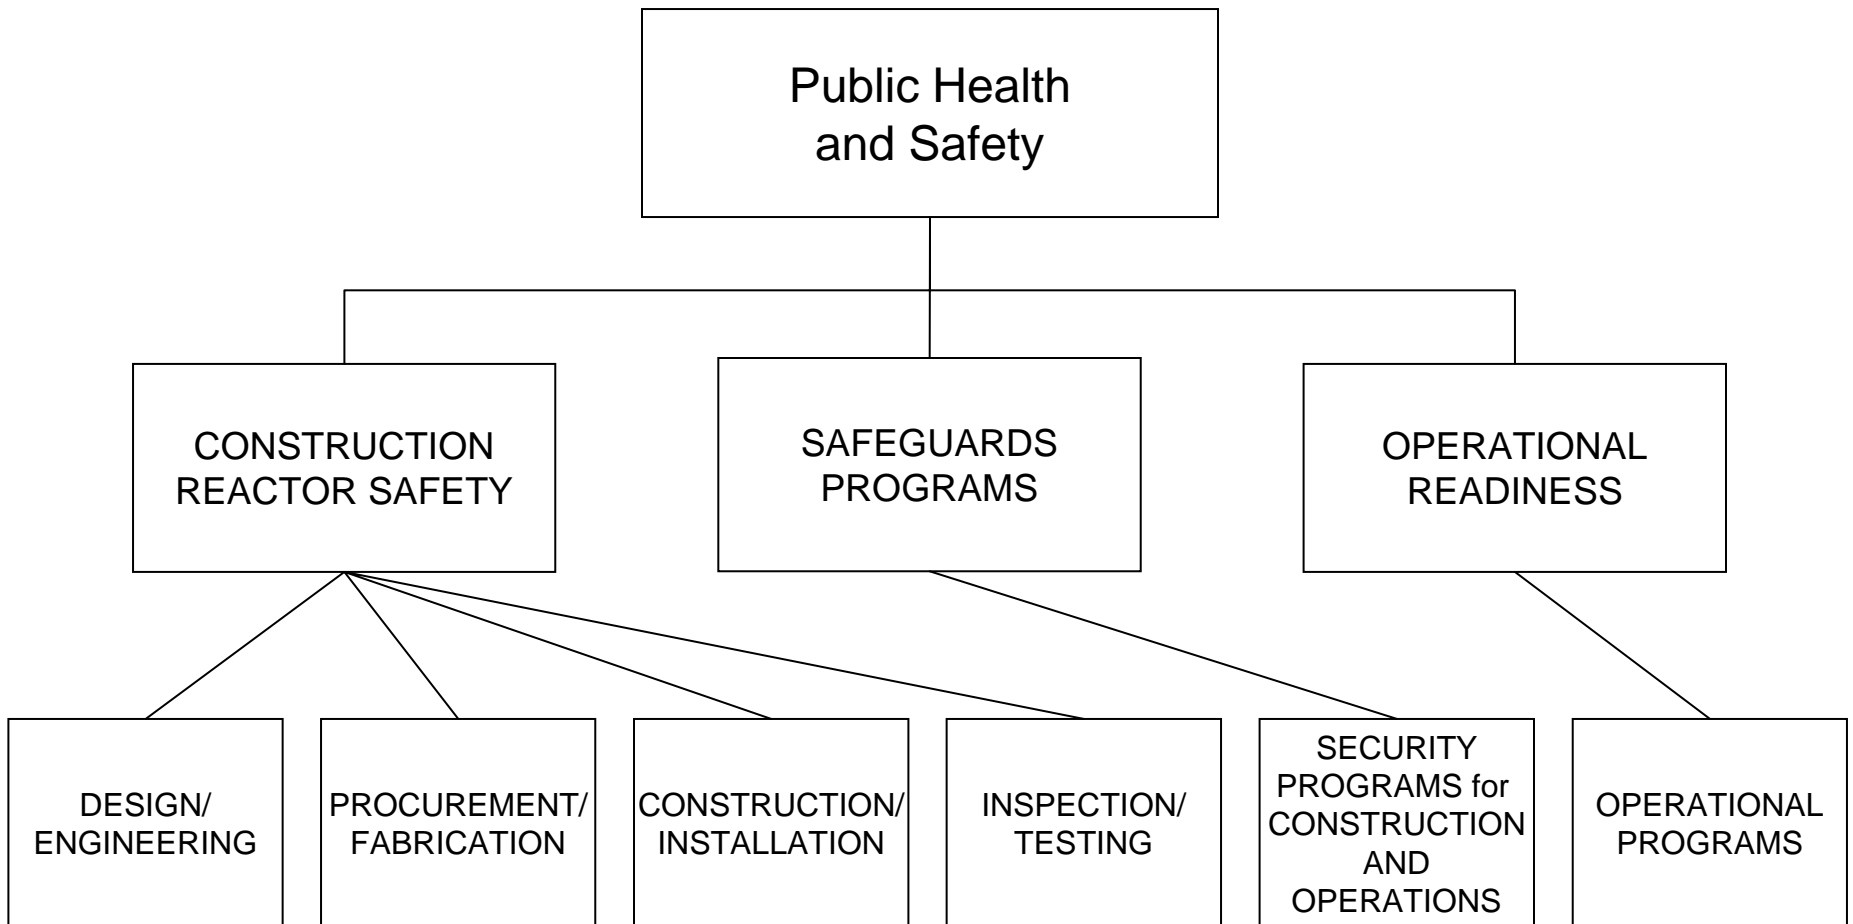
Public Health and Safety

CONSTRUCTION REACTOR SAFETY

SAFEGUARDS PROGRAMS

OPERATIONAL READINESS

DESIGN/ ENGINEERING

PROCUREMENT/ FABRICATION

CONSTRUCTION/ INSTALLATION

INSPECTION/ TESTING

SECURITY PROGRAMS for CONSTRUCTION AND OPERATIONS

OPERATIONAL PROGRAMS